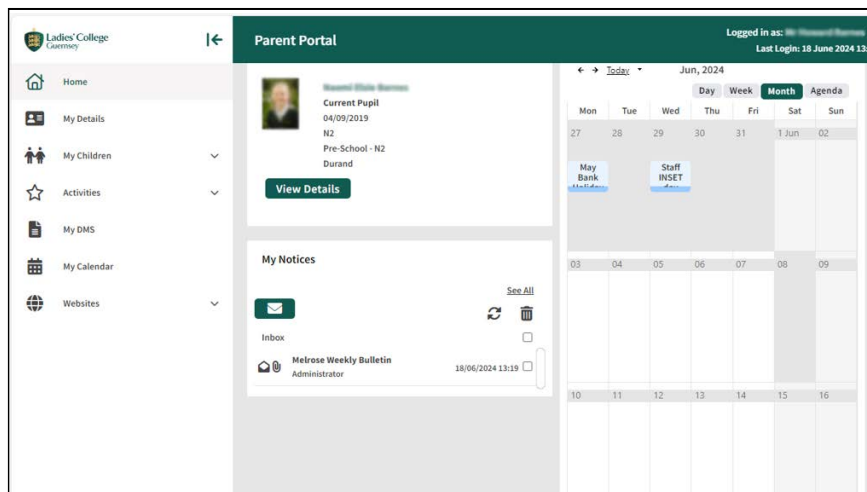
Ladies' College Guernsey

Home
My Details
My Children
Activities
My DMS
My Calendar
Websites

Parent Portal

Logged in as: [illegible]
Last Login: 18 June 2024 13:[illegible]

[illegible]
Current Pupil
04/09/2019
N2
Pre-School - N2
Durand

View Details

My Notices

See All

Inbox

Melrose Weekly Bulletin
Administrator
18/06/2024 13:19

Today
Jun, 2024
Day Week Month Agenda

| Mon | Tue | Wed | Thu | Fri | Sat | Sun |
|---|---|---|---|---|---|---|
| 27 May Bank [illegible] | 28 | 29 Staff INSET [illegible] | 30 | 31 | 1 Jun | 02 |
| 03 | 04 | 05 | 06 | 07 | 08 | 09 |
| 10 | 11 | 12 | 13 | 14 | 15 | 16 |